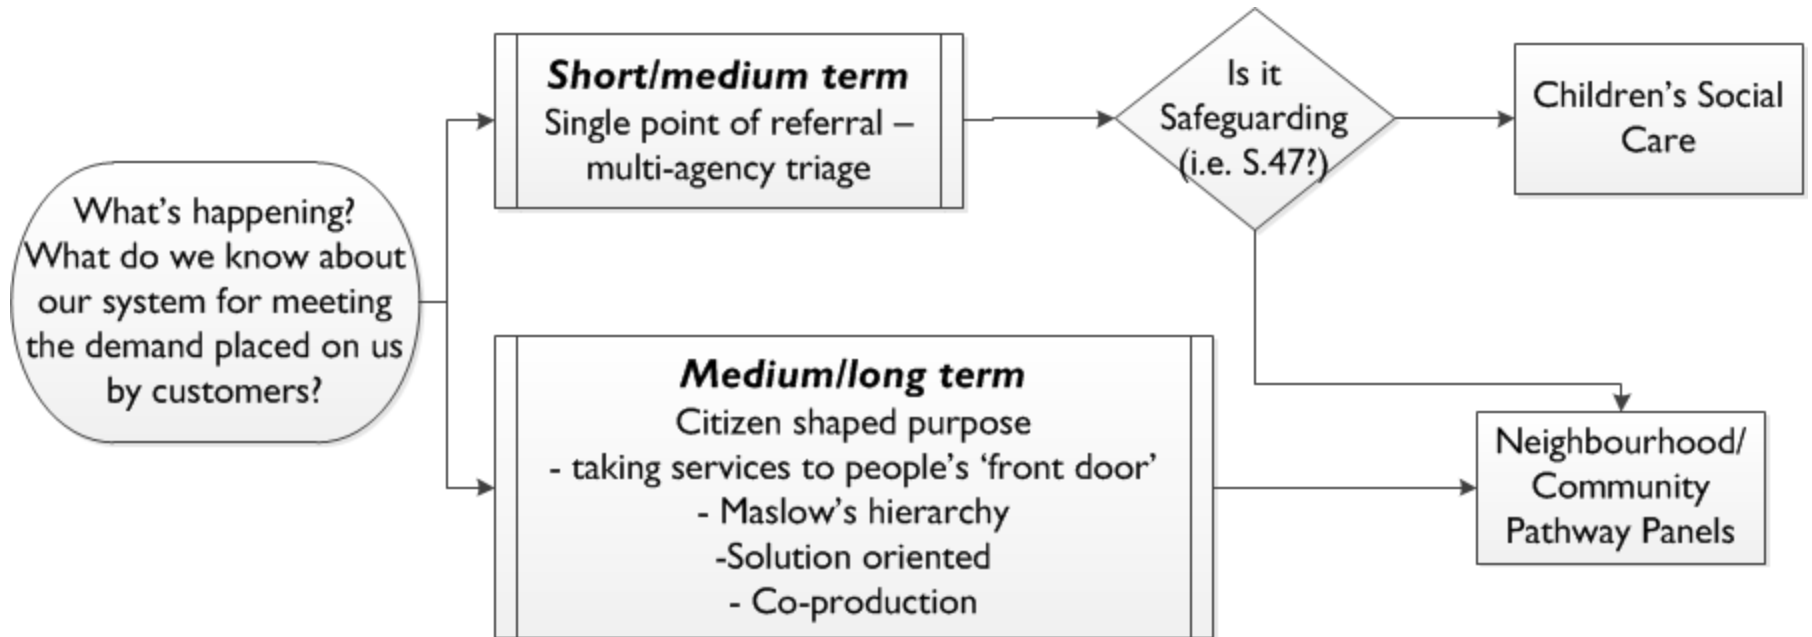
What's happening? What do we know about our system for meeting the demand placed on us by customers?

**Short/medium term**
Single point of referral – multi-agency triage

Is it Safeguarding (i.e. S.47?)

Children's Social Care

**Medium/long term**
Citizen shaped purpose
- taking services to people's 'front door'
- Maslow's hierarchy
-Solution oriented
- Co-production

Neighbourhood/ Community Pathway Panels